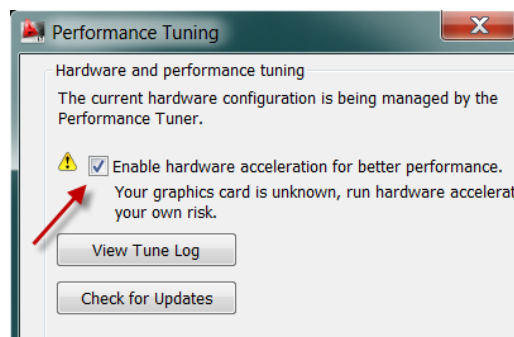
Performance Tuning

Hardware and performance tuning

The current hardware configuration is being managed by the Performance Tuner.

Enable hardware acceleration for better performance.

Your graphics card is unknown, run hardware accelera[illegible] your own risk.

View Tune Log

Check for Updates